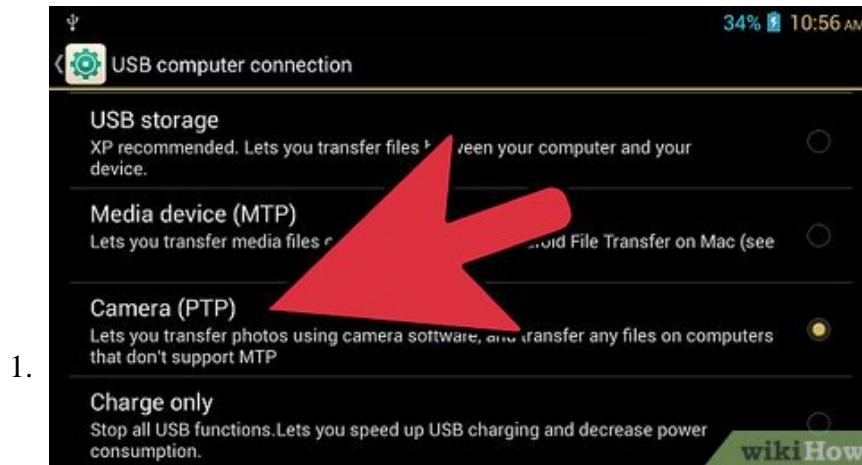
34% 10:56 AM

USB computer connection

USB storage
XP recommended. Lets you transfer files b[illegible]veen your computer and your device.

Media device (MTP)
Lets you transfer media files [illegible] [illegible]roid File Transfer on Mac (see

Camera (PTP)
Lets you transfer photos using camera software, an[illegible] transfer any files on computers that don't support MTP

1.

Charge only
Stop all USB functions.Lets you speed up USB charging and decrease power consumption.

wikiHow